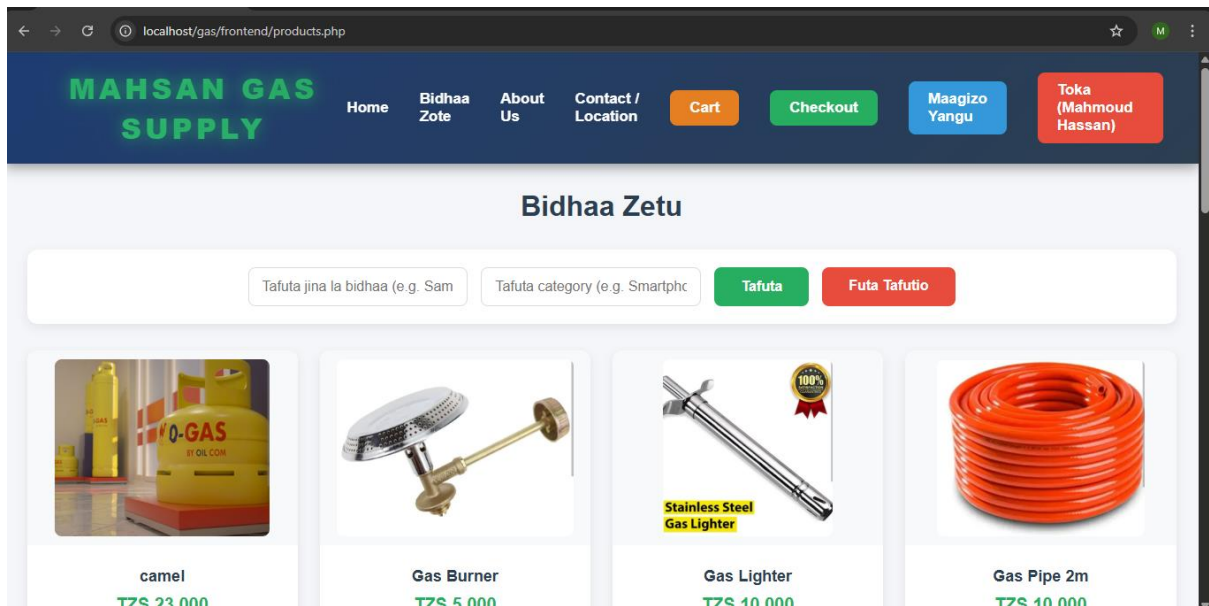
localhost/gas/frontend/products.php

M

MAHSAN GAS SUPPLY

Home
Bidhaa Zote
About Us
Contact / Location
Cart
Checkout
Maagizo Yangu
Toka (Mahmoud Hassan)

Bidhaa Zetu

Tafuta jina la bidhaa (e.g. Sam
Tafuta category (e.g. Smartphc
Tafuta
Futa Tafutio

O-GAS
BY OIL COM

100%

Stainless Steel
Gas Lighter

camel
TZS 23,000

Gas Burner
TZS 5,000

Gas Lighter
TZS 10,000

Gas Pipe 2m
TZS 10,000